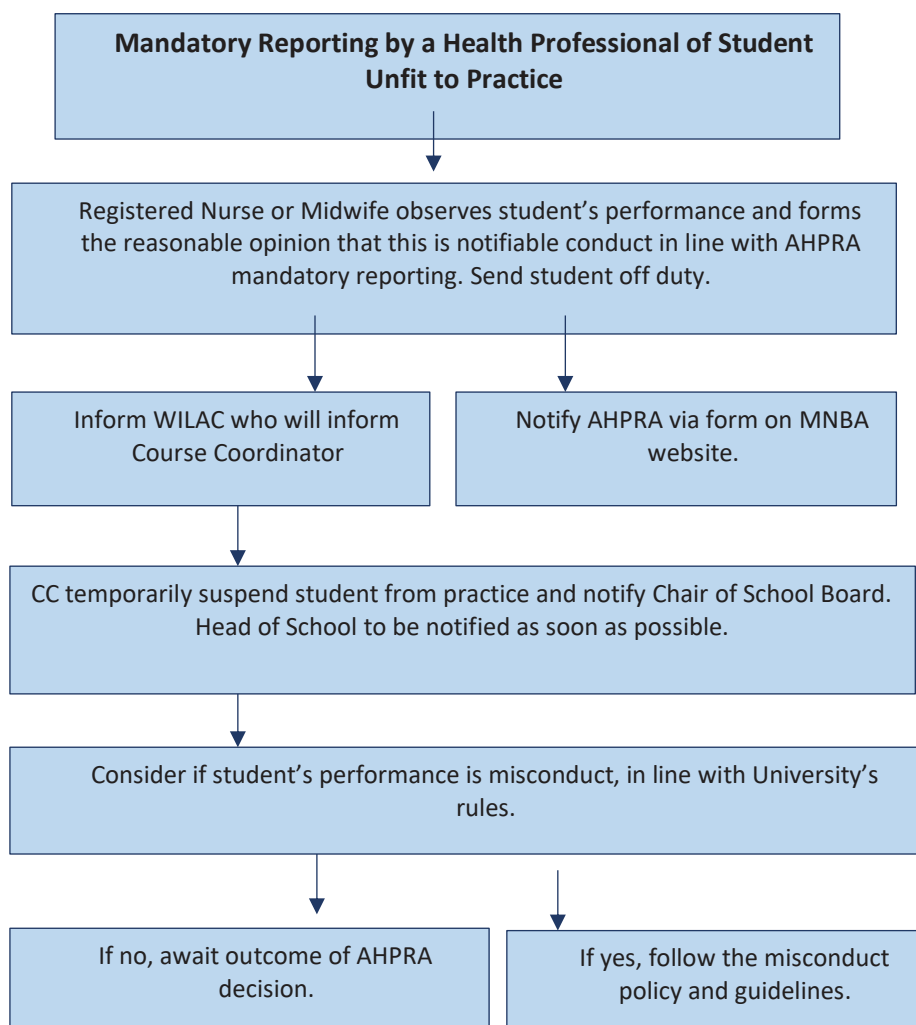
Mandatory Reporting by a Health Professional of Student Unfit to Practice

Registered Nurse or Midwife observes student's performance and forms the reasonable opinion that this is notifiable conduct in line with AHPRA mandatory reporting. Send student off duty.

Inform WILAC who will inform Course Coordinator

Notify AHPRA via form on MNBA website.

CC temporarily suspend student from practice and notify Chair of School Board. Head of School to be notified as soon as possible.

Consider if student's performance is misconduct, in line with University's rules.

If no, await outcome of AHPRA decision.

If yes, follow the misconduct policy and guidelines.